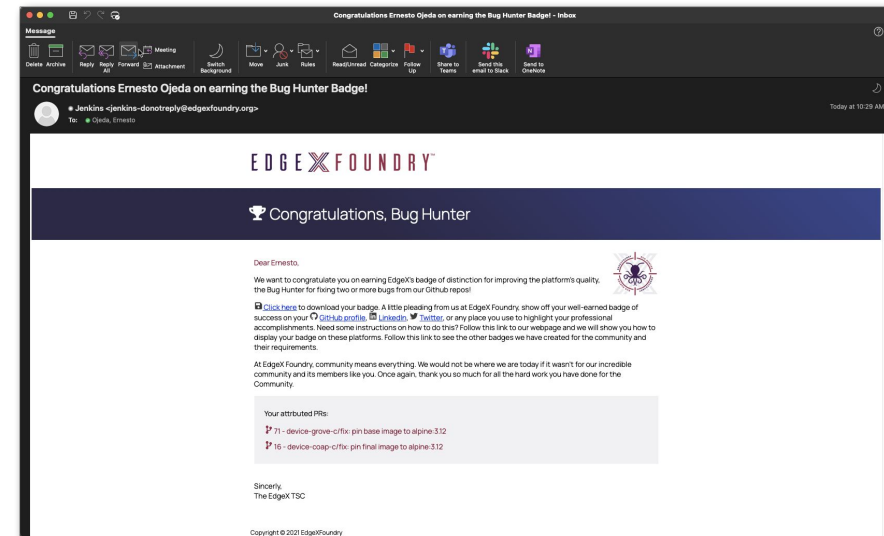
Congratulations Ernesto Ojeda on earning the Bug Hunter Badge! - Inbox

Message

Delete Archive Reply Reply All Forward Meeting Attachment Switch Background Move Junk Rules Read/Unread Categorize Follow Up Share to Teams Send this email to Slack Send to OneNote

Congratulations Ernesto Ojeda on earning the Bug Hunter Badge!

Jenkins <jenkins-donotreply@edgexfoundry.org>
To: Ojeda, Ernesto

Today at 10:29 AM

EDGE X FOUNDRY™

Congratulations, Bug Hunter

Dear Ernesto,

We want to congratulate you on earning EdgeX's badge of distinction for improving the platform's quality, the Bug Hunter for fixing two or more bugs from our Github repos!

Click here to download your badge. A little pleading from us at EdgeX Foundry, show off your well-earned badge of success on your GitHub profile, LinkedIn, Twitter, or any place you use to highlight your professional accomplishments. Need some instructions on how to do this? Follow this link to our webpage and we will show you how to display your badge on these platforms. Follow this link to see the other badges we have created for the community and their requirements.

At EdgeX Foundry, community means everything. We would not be where we are today if it wasn't for our incredible community and its members like you. Once again, thank you so much for all the hard work you have done for the Community.

Your attrbuted PRs:

71 - device-grove-c/fix: pin base image to alpine:3.12

16 - device-coap-c/fix: pin final image to alpine:3.12

Sincerly,
The EdgeX TSC

Copyright © 2021 EdgeXFoundry